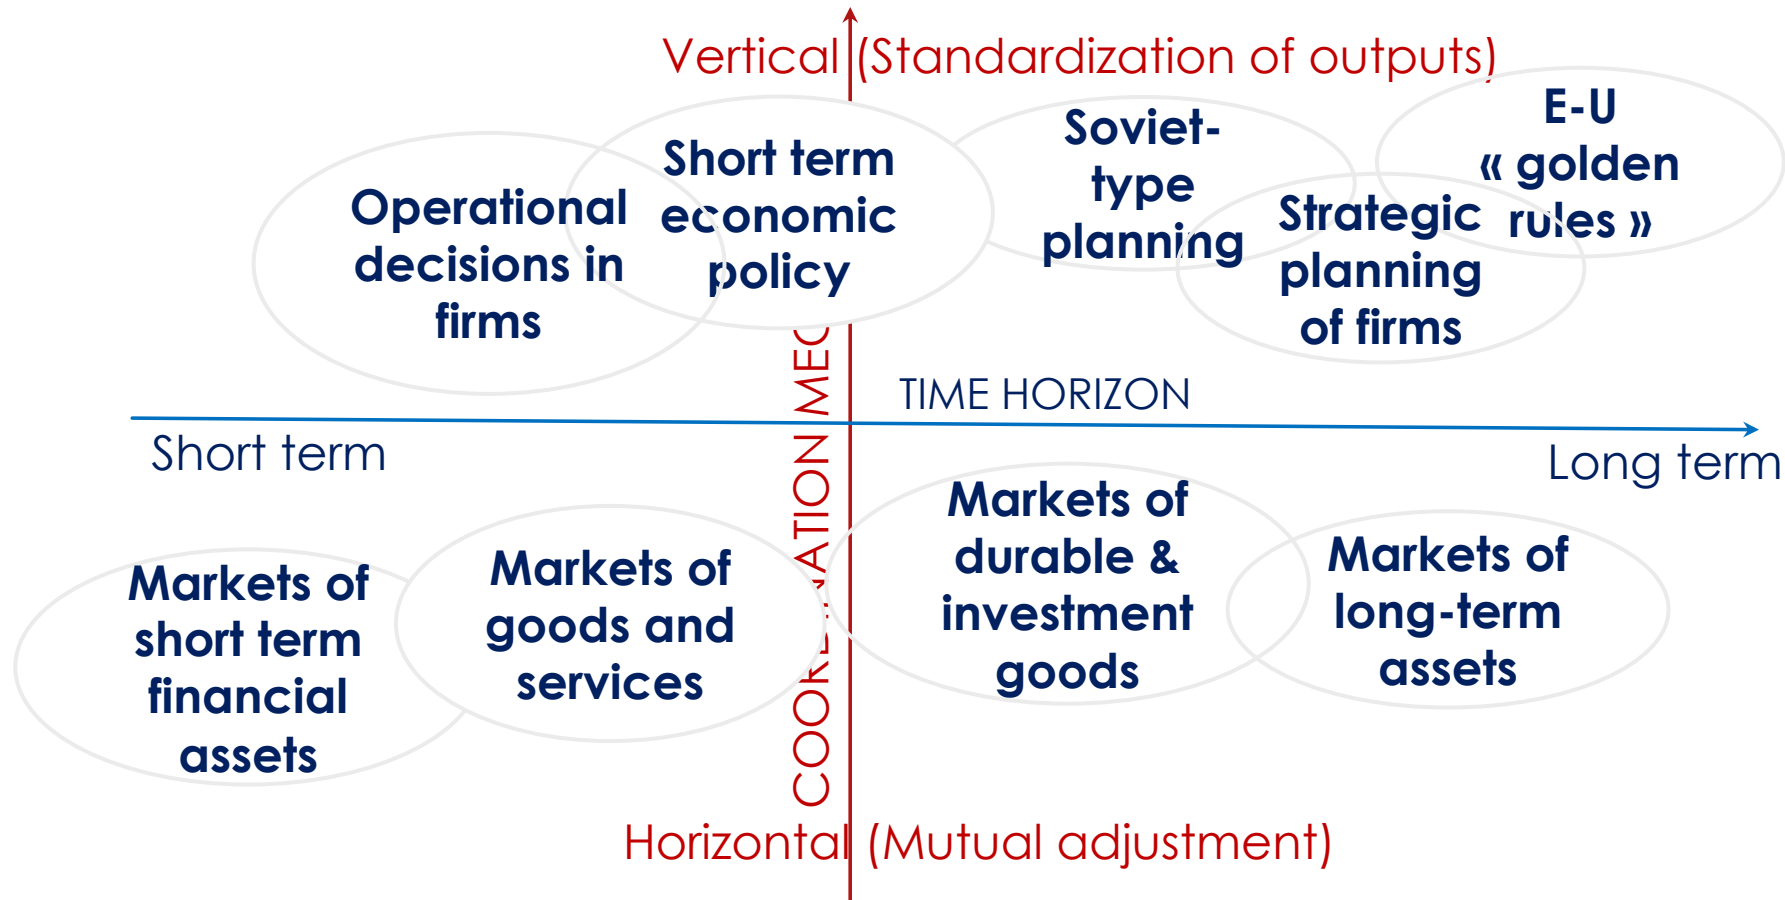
Vertical (Standardization of outputs)

Operational decisions in firms

Short term economic policy

Soviet-type planning

Strategic planning of firms

E-U « golden rules »

TIME HORIZON

Short term

Long term

COORDINATION MEC

Markets of short term financial assets

Markets of goods and services

Markets of durable & investment goods

Markets of long-term assets

Horizontal (Mutual adjustment)